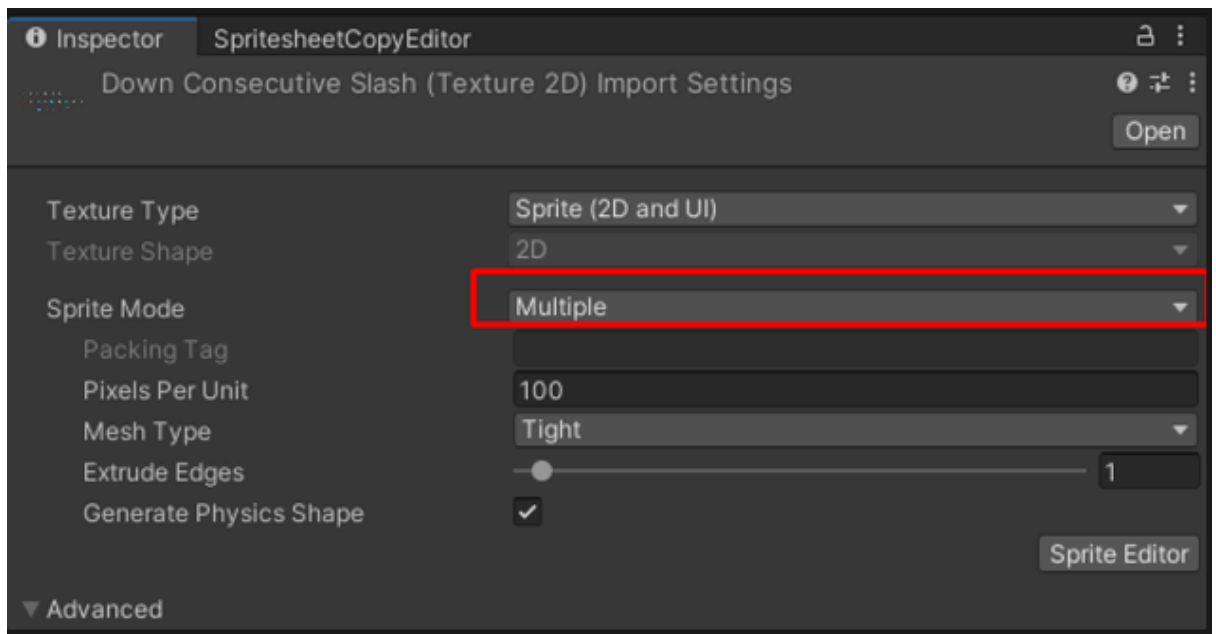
Inspector SpritesheetCopyEditor

Down Consecutive Slash (Texture 2D) Import Settings

Open

Texture Type Sprite (2D and UI)

Texture Shape 2D

Sprite Mode Multiple

Packing Tag

Pixels Per Unit 100

Mesh Type Tight

Extrude Edges 1

Generate Physics Shape

Sprite Editor

Advanced